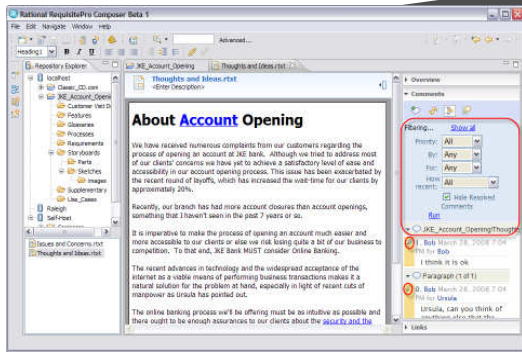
Rational RequisitePro Composer Beta 1

File Edit Navigate Window Help

Heading 1

Advanced...

Repository Explorer

localhost

Classic_CD.com

JKE_Account_Openi

Customer Visit D

Features

Glossaries

Processes

Requirements

Storyboards

Parts

Sketches

Images

Supplementary

Use_Cases

Raleigh

Self-Host

Issues and Concerns.rtxt

Thoughts and Ideas.rtxt

JKE_Account_Opening

Thoughts and Ideas.rtxt

Thoughts and Ideas.rtxt

<Enter Description>

About Account Opening

We have received numerous complaints from our customers regarding the process of opening an account at JKE bank. Although we tried to achieve a satisfactory level of ease and accessibility in our account opening process. This issue has been exacerbated by the recent round of layoffs, which has increased the wait-time for our clients by approximately 20%.

Recently, our branch has had more account closures than account openings, something that I haven't seen in the past 7 years or so.

It is imperative to make the process of opening an account much easier and more accessible to our clients or else we risk losing quite a bit of our business to competition. To that end, JKE Bank MUST consider Online Banking.

The recent advances in technology and the widespread acceptance of the internet as a viable means of performing business transactions makes it a natural solution for the problem at hand, especially in light of recent cuts of manpower as Ursula has pointed out.

The online banking process we'll be offering must be as intuitive as possible and there ought to be enough assurances to our clients about the security and the

Overview

Comments

Filtering... Show all

Priority: All

By: Any

For: Any

How recent: All

Hide Resolved Comments

Run

JKE_Account_Opening/Though

Bob March 28, 2008 7:04 PM for Bob

I think it is ok

Paragraph (1 of 1)

Bob March 28, 2008 7:04 PM for Ursula

Ursula, can you think of

Links